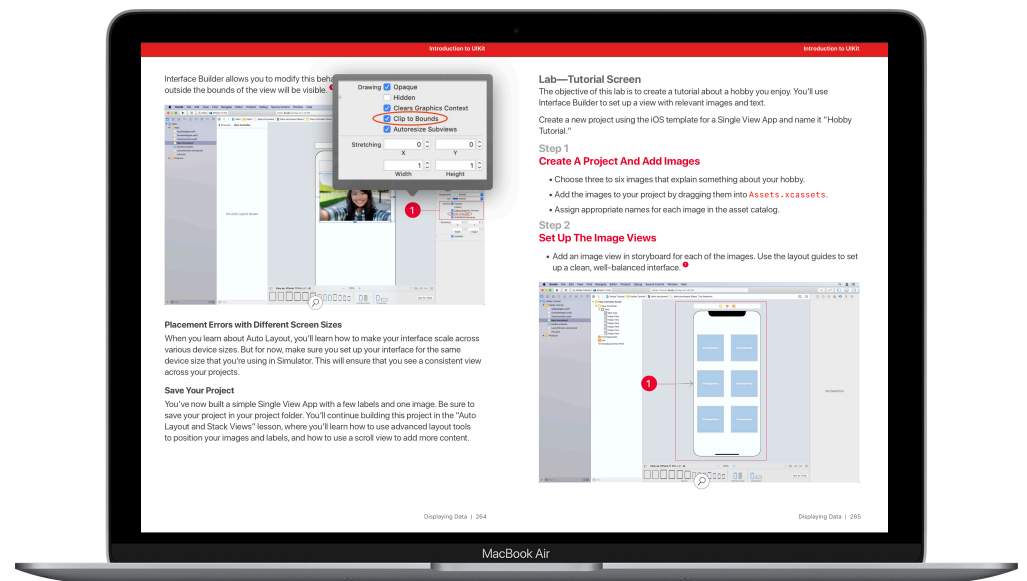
Introduction to UIKit

Interface Builder allows you to modify this beha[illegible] outside the bounds of the view will be visible.

Drawing Opaque

Hidden

Clears Graphics Context

Clip to Bounds

Autoresize Subviews

Stretching 0 0

X Y

1 1

Width Height

1

Placement Errors with Different Screen Sizes

When you learn about Auto Layout, you'll learn how to make your interface scale across various device sizes. But for now, make sure you set up your interface for the same device size that you're using in Simulator. This will ensure that you see a consistent view across your projects.

Save Your Project

You've now built a simple Single View App with a few labels and one image. Be sure to save your project in your project folder. You'll continue building this project in the "Auto Layout and Stack Views" lesson, where you'll learn how to use advanced layout tools to position your images and labels, and how to use a scroll view to add more content.

Displaying Data | 264

Introduction to UIKit

Lab—Tutorial Screen

The objective of this lab is to create a tutorial about a hobby you enjoy. You'll use Interface Builder to set up a view with relevant images and text.

Create a new project using the iOS template for a Single View App and name it "Hobby Tutorial."

Step 1

Create A Project And Add Images

• Choose three to six images that explain something about your hobby.

• Add the images to your project by dragging them into Assets.xcassets.

• Assign appropriate names for each image in the asset catalog.

Step 2

Set Up The Image Views

• Add an image view in storyboard for each of the images. Use the layout guides to set up a clean, well-balanced interface.

1

Displaying Data | 265

MacBook Air